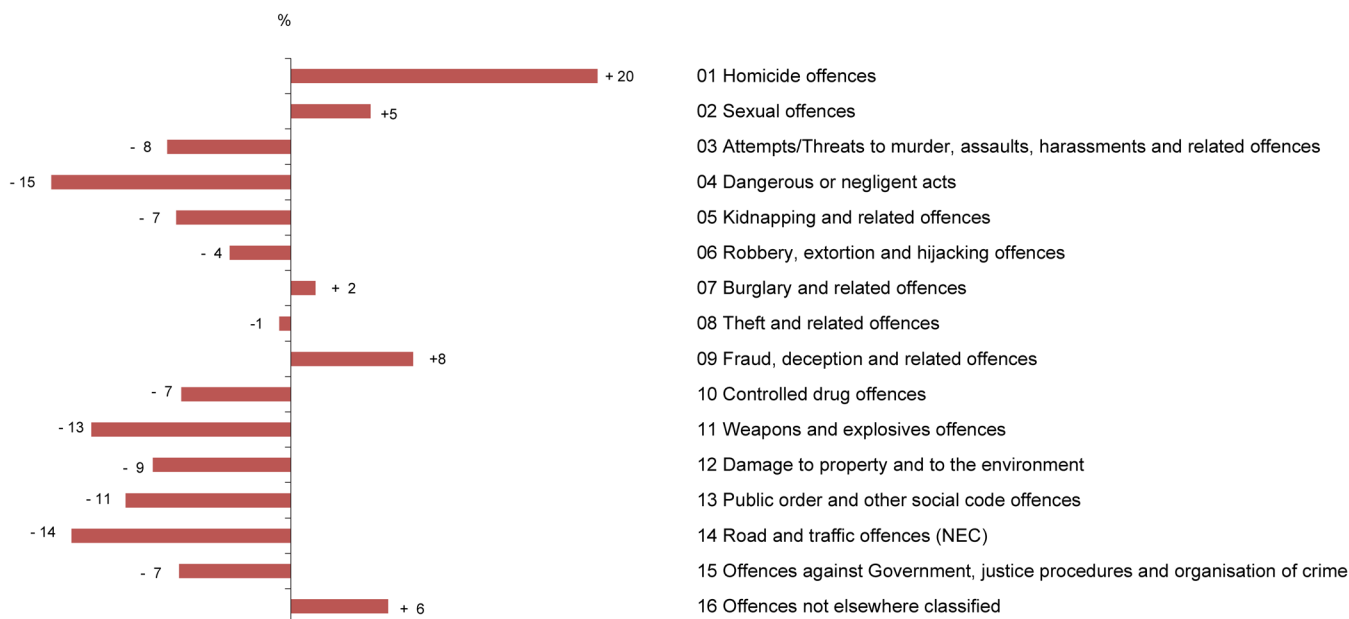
%

+ 20
+5
- 8
- 15
- 7
- 4
+ 2
-1
+8
- 7
- 13
- 9
- 11
- 14
- 7
+ 6

01 Homicide offences
02 Sexual offences
03 Attempts/Threats to murder, assaults, harassments and related offences
04 Dangerous or negligent acts
05 Kidnapping and related offences
06 Robbery, extortion and hijacking offences
07 Burglary and related offences
08 Theft and related offences
09 Fraud, deception and related offences
10 Controlled drug offences
11 Weapons and explosives offences
12 Damage to property and to the environment
13 Public order and other social code offences
14 Road and traffic offences (NEC)
15 Offences against Government, justice procedures and organisation of crime
16 Offences not elsewhere classified